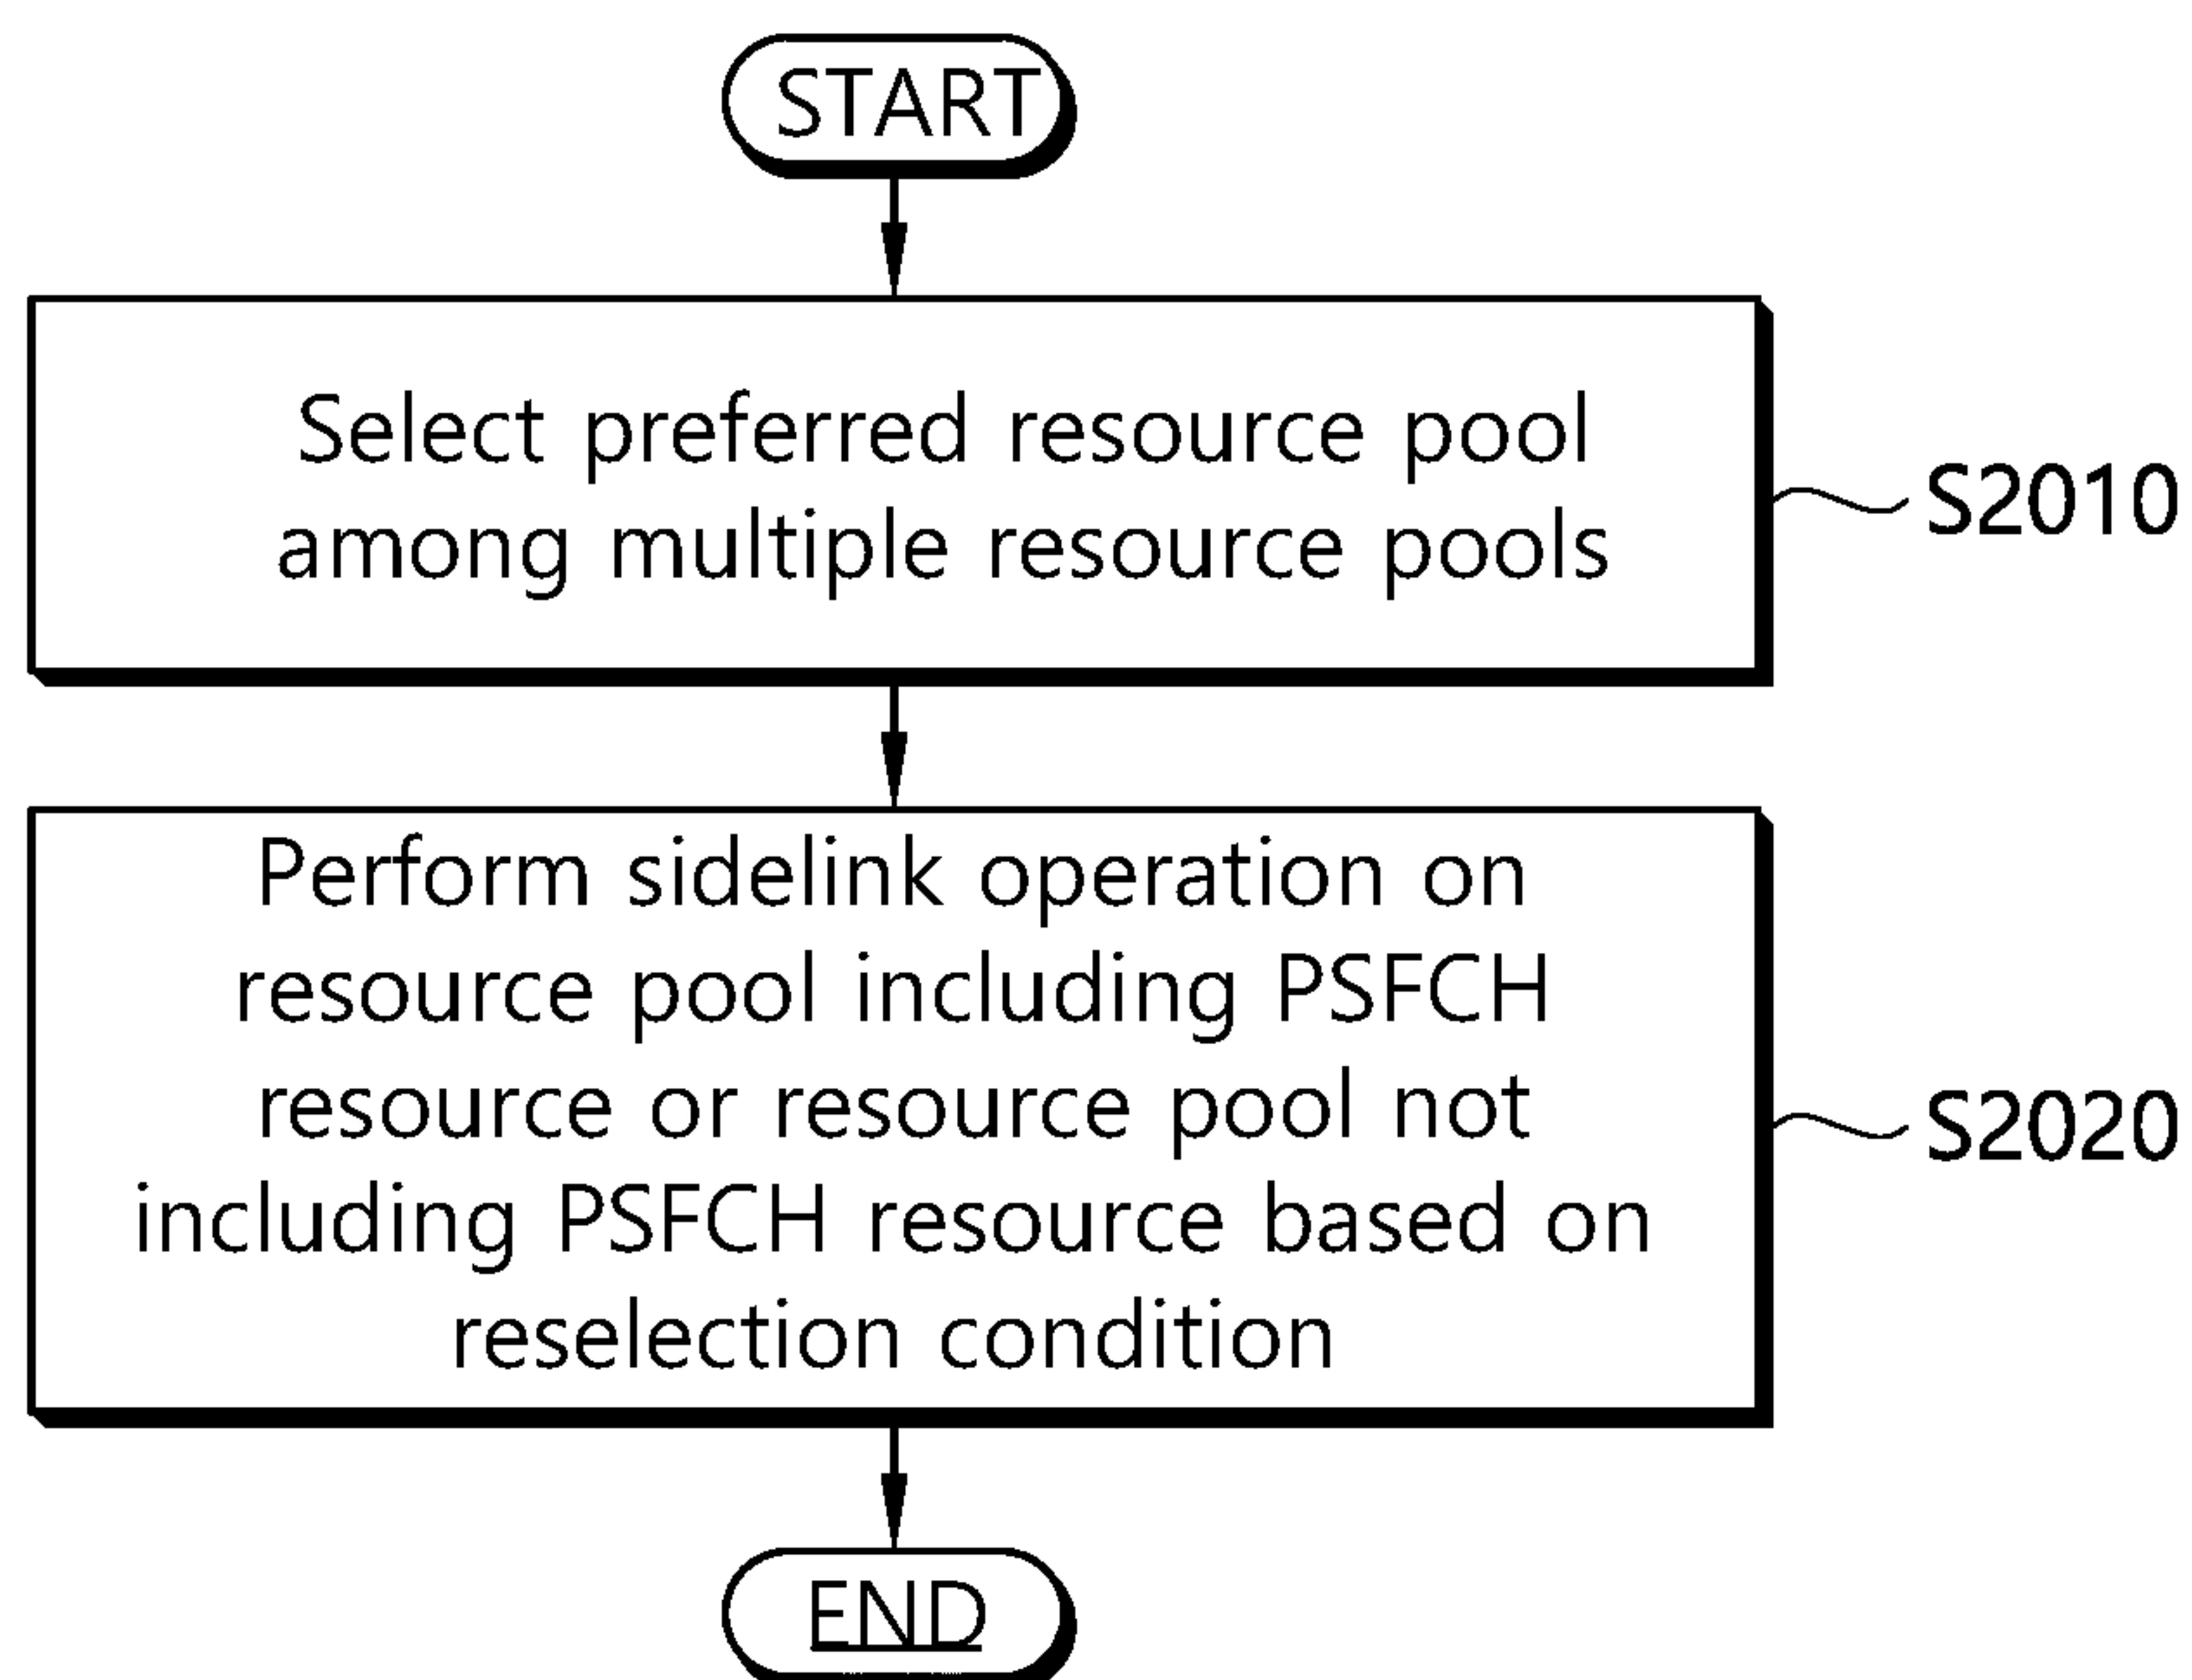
START

Select preferred resource pool among multiple resource pools

S2010

Perform sidelink operation on resource pool including PSFCH resource or resource pool not including PSFCH resource based on reselection condition

S2020

END